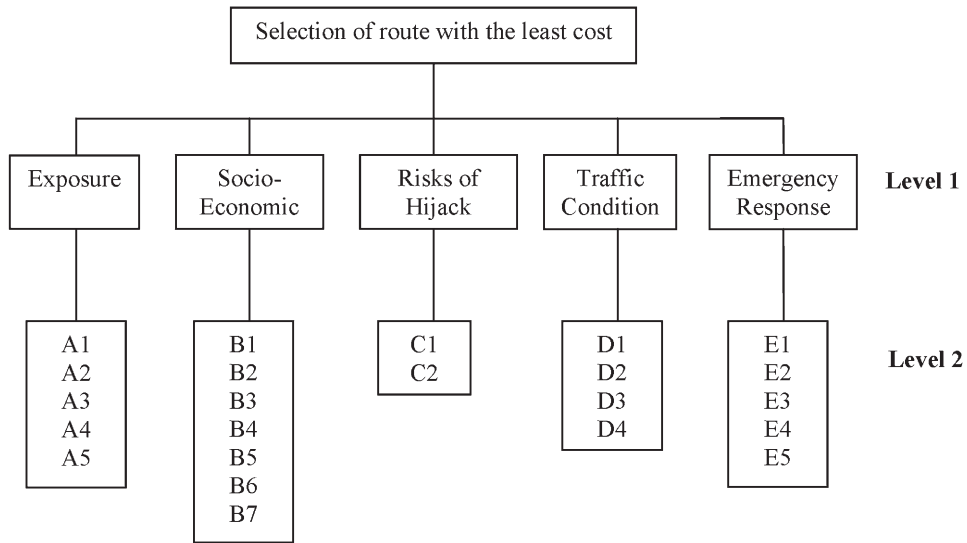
Selection of route with the least cost

Exposure

Socio-Economic

Risks of Hijack

Traffic Condition

Emergency Response

Level 1

A1
A2
A3
A4
A5

B1
B2
B3
B4
B5
B6
B7

C1
C2

D1
D2
D3
D4

E1
E2
E3
E4
E5

Level 2